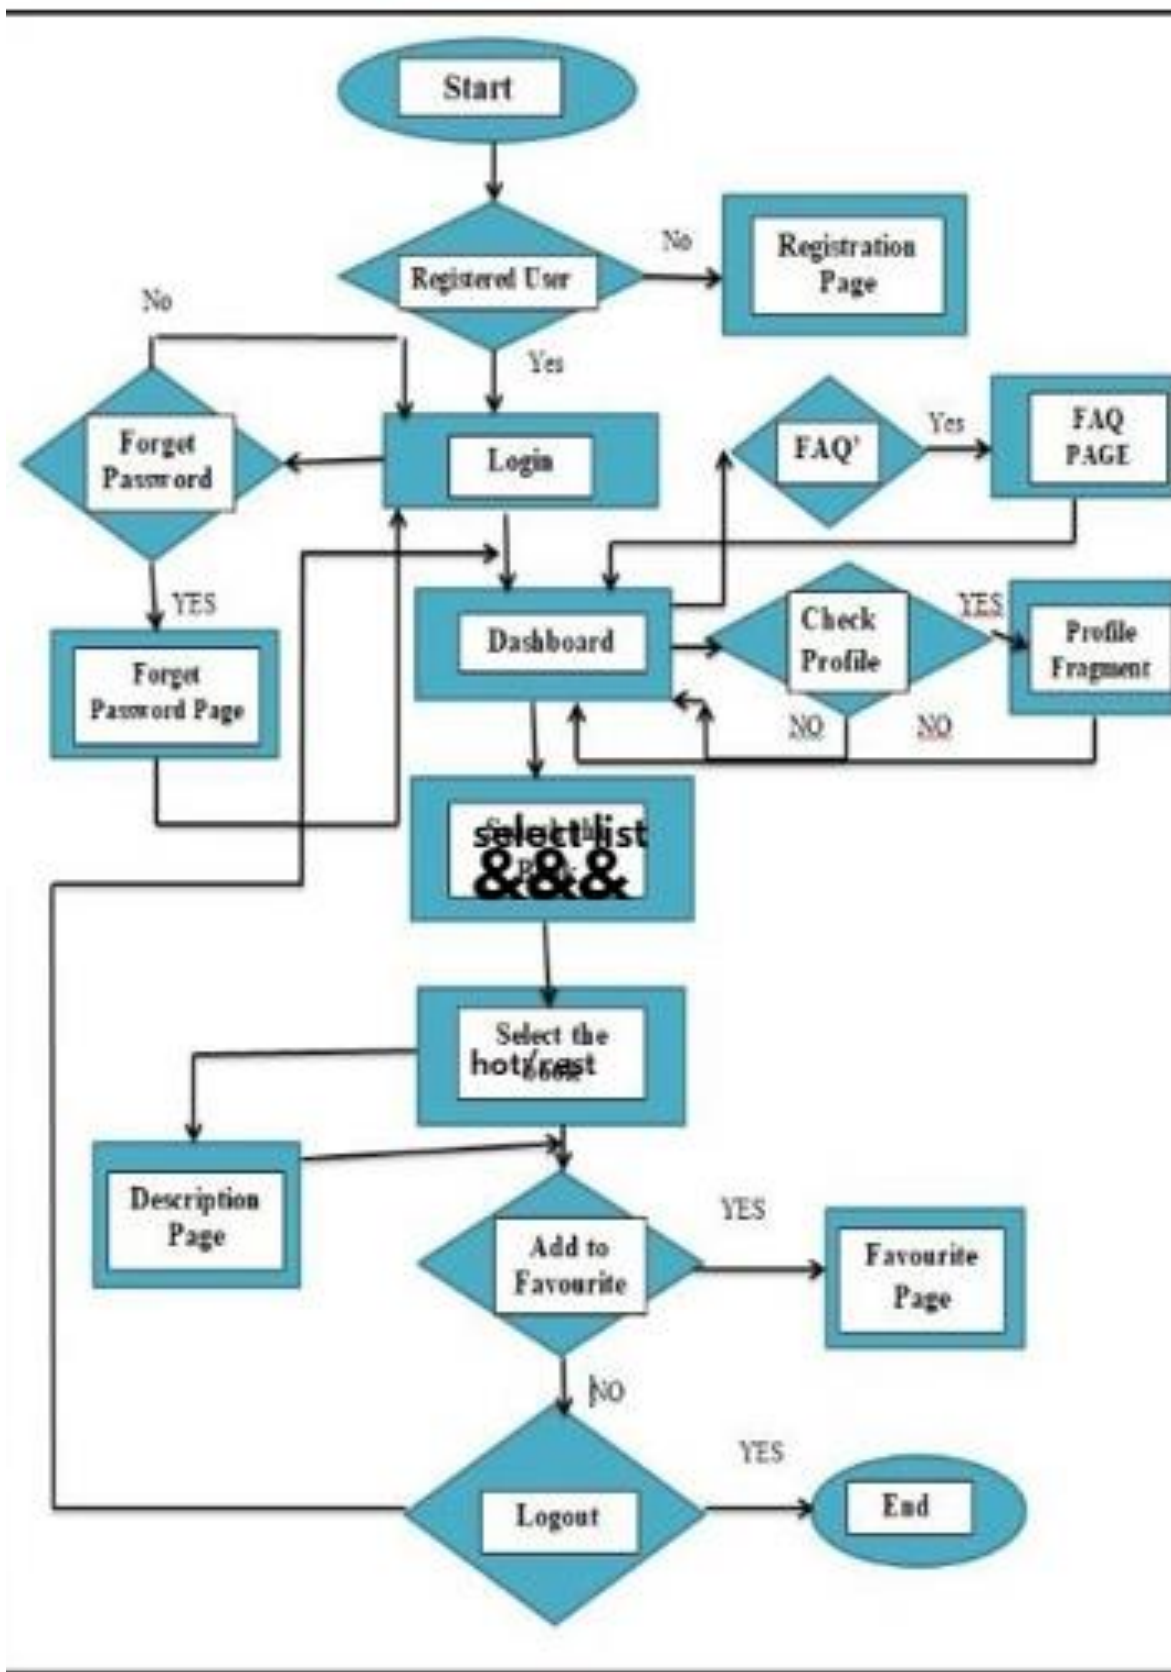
Start

Registered User

No

Registration Page

No

Yes

Forget Password

Login

FAQ'

Yes

FAQ PAGE

YES

Forget Password Page

Dashboard

Check Profile

YES

Profile Fragment

NO

NO

select list
&&&

Select the hotel/rest

Description Page

Add to Favourite

YES

Favourite Page

NO

YES

Logout

End